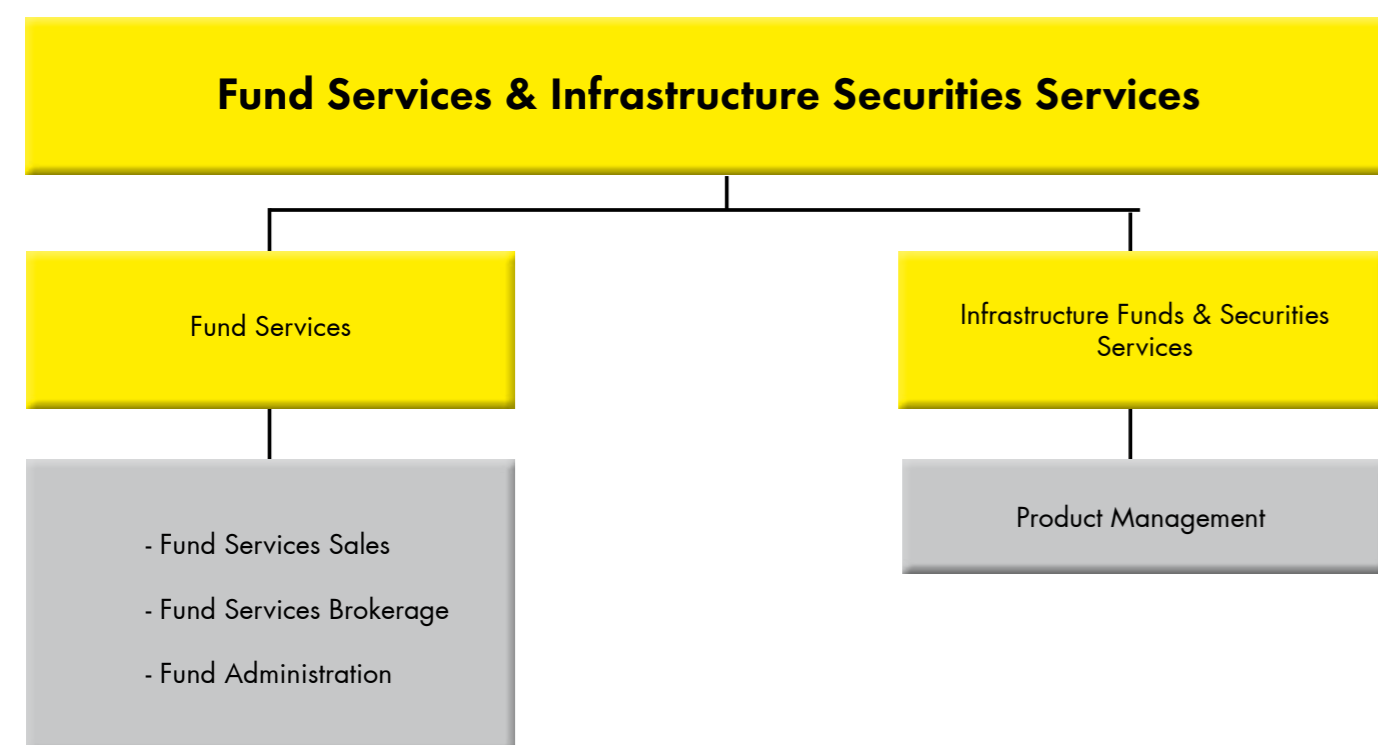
Fund Services & Infrastructure Securities Services

Fund Services

- Fund Services Sales

- Fund Services Brokerage

- Fund Administration

Infrastructure Funds & Securities Services

Product Management